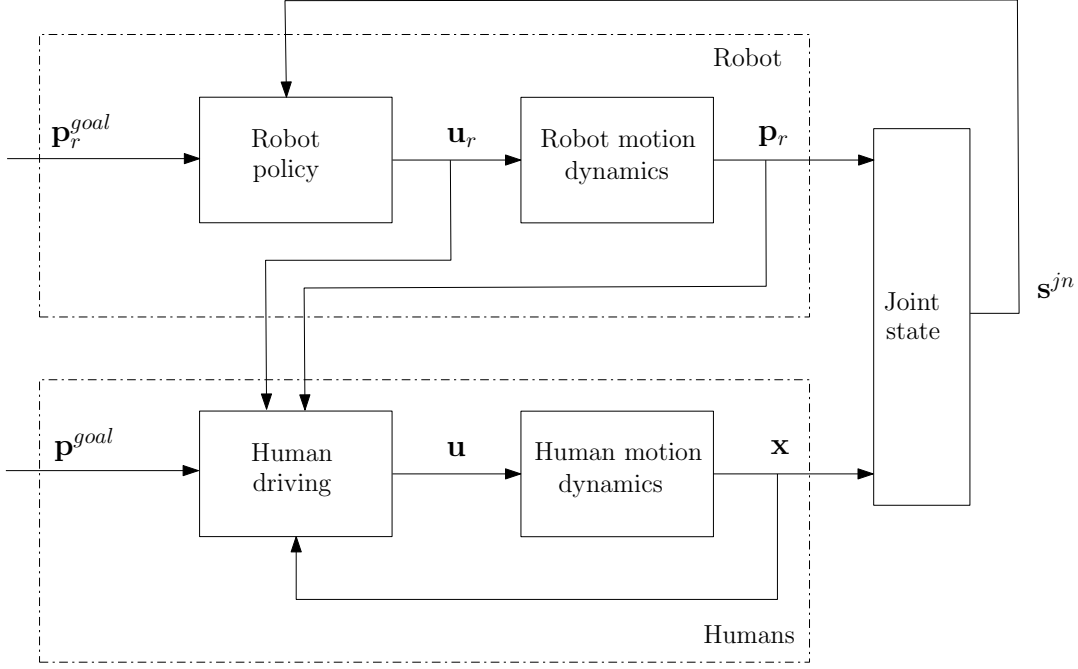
Robot

$\mathbf{p}_r^{goal}$

Robot policy

$\mathbf{u}_r$

Robot motion dynamics

$\mathbf{p}_r$

Joint state

$\mathbf{s}^{jn}$

$\mathbf{p}^{goal}$

Human driving

$\mathbf{u}$

Human motion dynamics

$\mathbf{x}$

Humans